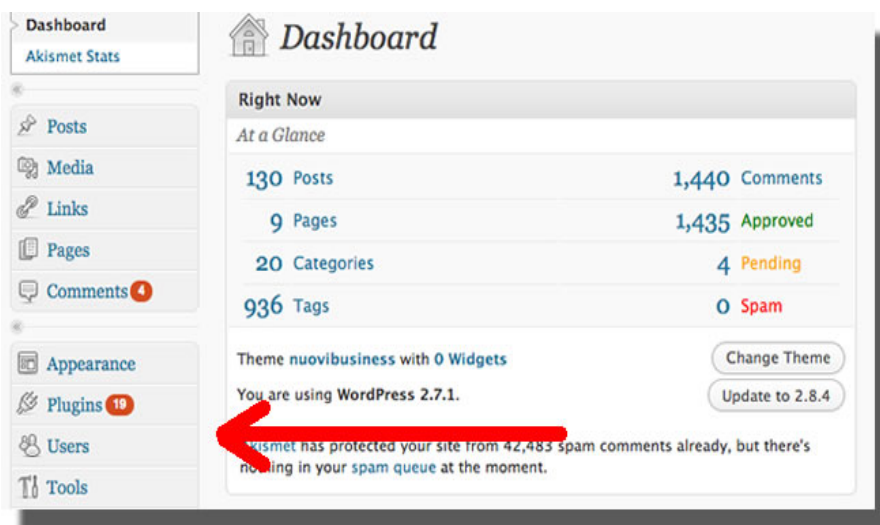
Dashboard
Akismet Stats

Posts
Media
Links
Pages
Comments 4

Appearance
Plugins 19
Users
Tools

Dashboard

Right Now
At a Glance

| | | | |
|---|---|---|---|
| 130 | Posts | 1,440 | Comments |
| 9 | Pages | 1,435 | Approved |
| 20 | Categories | 4 | Pending |
| 936 | Tags | 0 | Spam |

Theme nuovibusiness with 0 Widgets
Change Theme

You are using WordPress 2.7.1.
Update to 2.8.4

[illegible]kismet has protected your site from 42,483 spam comments already, but there's no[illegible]ing in your spam queue at the moment.